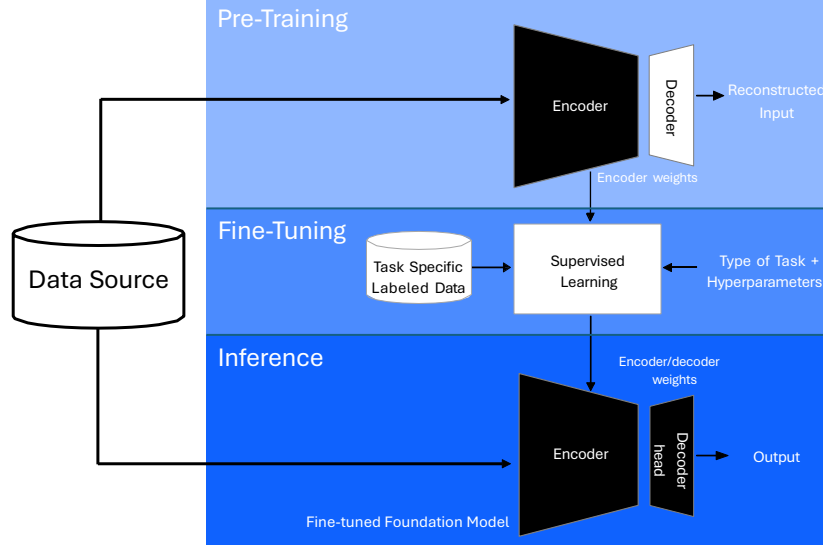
Pre-Training

Encoder

Decoder

Reconstructed Input

Encoder weights

Data Source

Fine-Tuning

Task Specific Labeled Data

Supervised Learning

Type of Task + Hyperparameters

Inference

Encoder/decoder weights

Encoder

Decoder head

Output

Fine-tuned Foundation Model